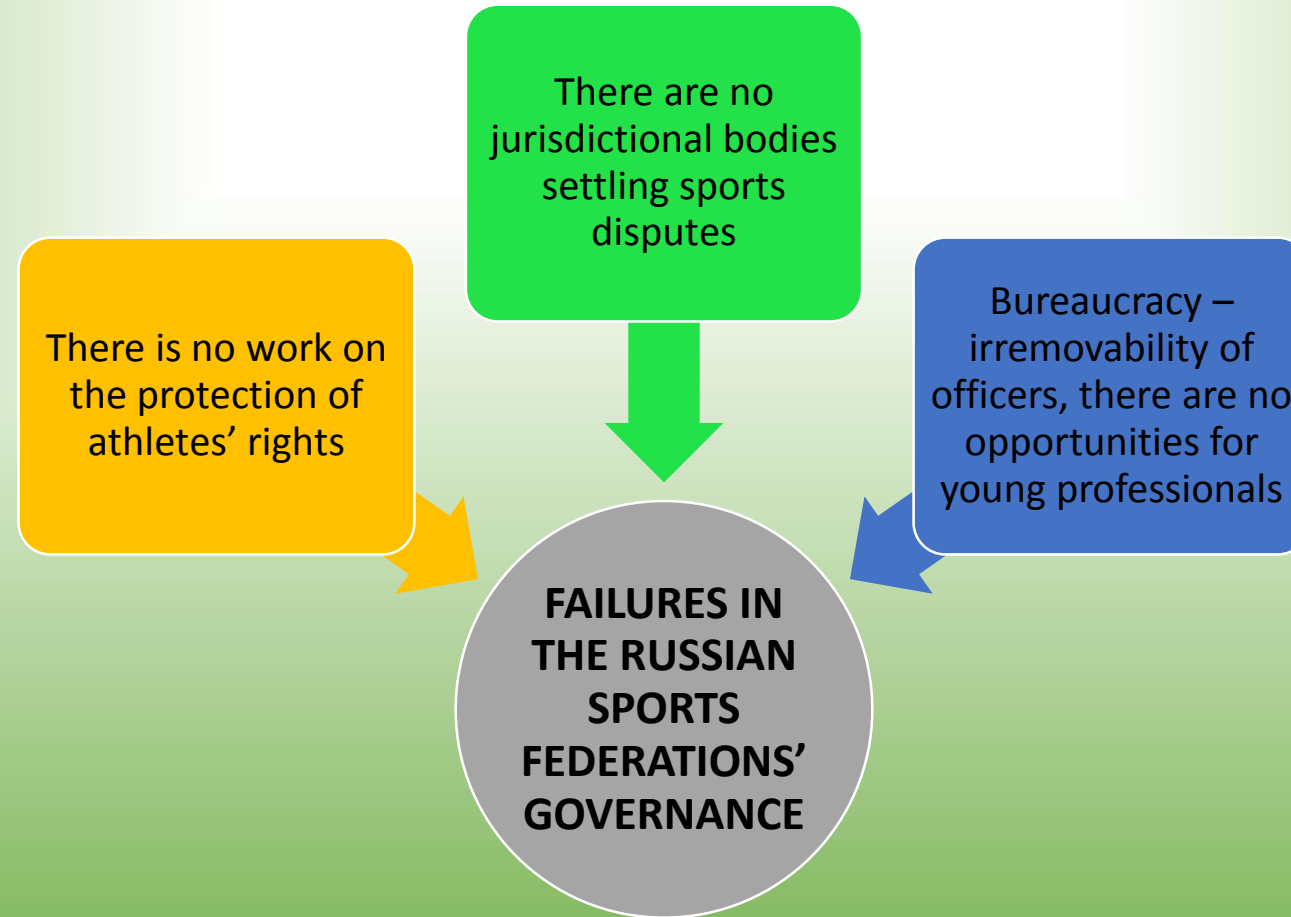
There are no jurisdictional bodies settling sports disputes

There is no work on the protection of athletes' rights

Bureaucracy – irremovability of officers, there are no opportunities for young professionals

FAILURES IN THE RUSSIAN SPORTS FEDERATIONS' GOVERNANCE